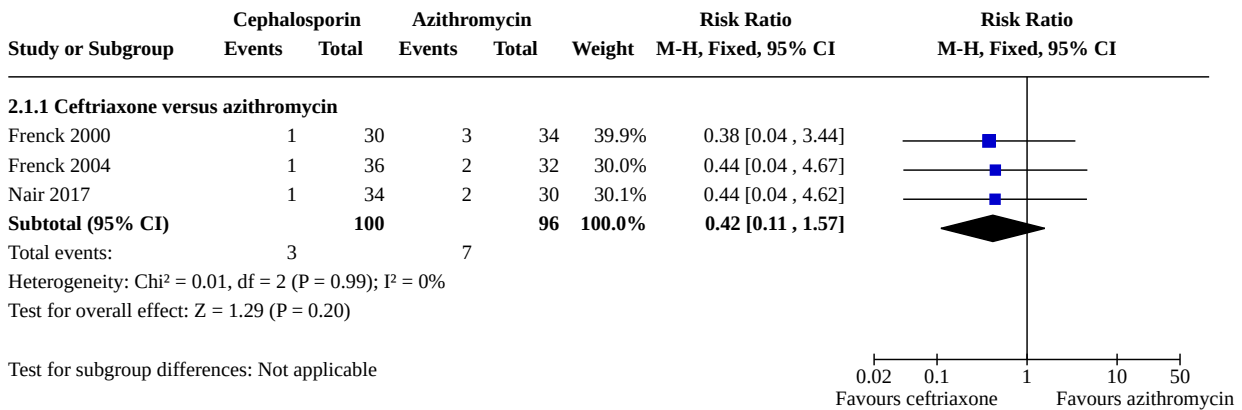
| Study or Subgroup | Cephalosporin Events | Cephalosporin Total | Azithromycin Events | Azithromycin Total | Weight | Risk Ratio M-H, Fixed, 95% CI |
|---|---|---|---|---|---|---|
| **2.1.1 Ceftriaxone versus azithromycin** | | | | | | |
| Frenck 2000 | 1 | 30 | 3 | 34 | 39.9% | 0.38 [0.04 , 3.44] |
| Frenck 2004 | 1 | 36 | 2 | 32 | 30.0% | 0.44 [0.04 , 4.67] |
| Nair 2017 | 1 | 34 | 2 | 30 | 30.1% | 0.44 [0.04 , 4.62] |
| **Subtotal (95% CI)** | | **100** | | **96** | **100.0%** | **0.42 [0.11 , 1.57]** |
| Total events: | 3 | | 7 | | | |

Heterogeneity: Chi² = 0.01, df = 2 (P = 0.99); I² = 0%
Test for overall effect: Z = 1.29 (P = 0.20)

Test for subgroup differences: Not applicable

Risk Ratio
M-H, Fixed, 95% CI

0.02 0.1 1 10 50
Favours ceftriaxone Favours azithromycin